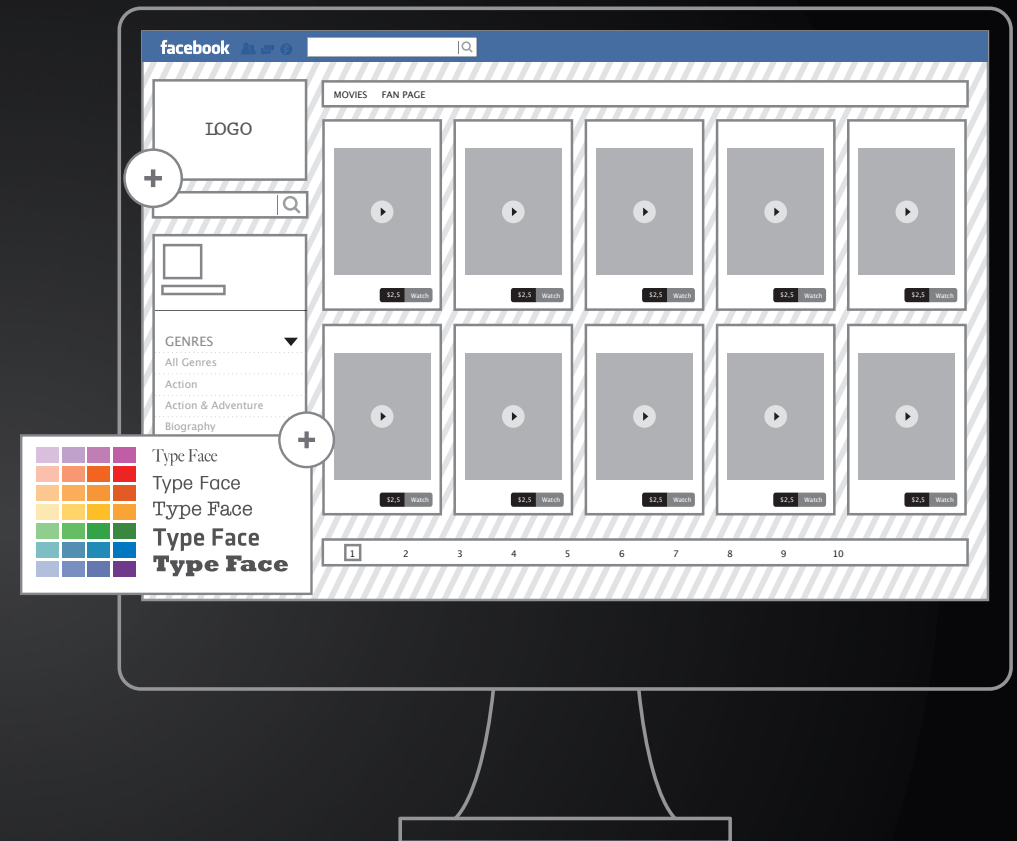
facebook

LOGO

+

GENRES
All Genres
Action
Action & Adventure
Biography

+

Type Face
Type Face
Type Face
Type Face
Type Face

MOVIES FAN PAGE

$2,5 Watch
$2,5 Watch
$2,5 Watch
$2,5 Watch
$2,5 Watch
$2,5 Watch
$2,5 Watch
$2,5 Watch
$2,5 Watch
$2,5 Watch

1 2 3 4 5 6 7 8 9 10